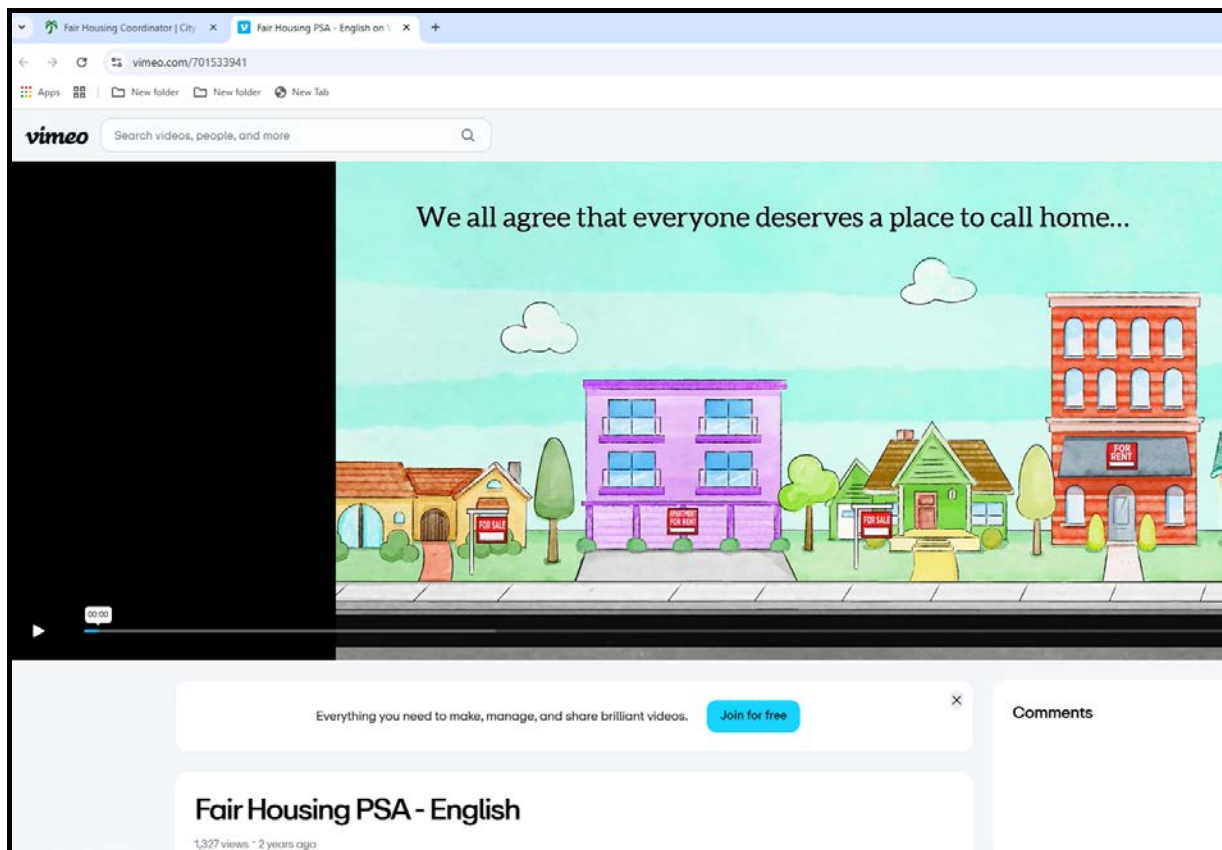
Fair Housing Coordinator | City ×
Fair Housing PSA - English on V ×
+
vimeo.com/701533941
Apps
New folder
New folder
New Tab
vimeo
Search videos, people, and more

We all agree that everyone deserves a place to call home...

FOR SALE
APARTMENT FOR RENT
FOR SALE
FOR RENT

00:00

Everything you need to make, manage, and share brilliant videos.
Join for free
×
Comments

Fair Housing PSA - English
1,327 views · 2 years ago